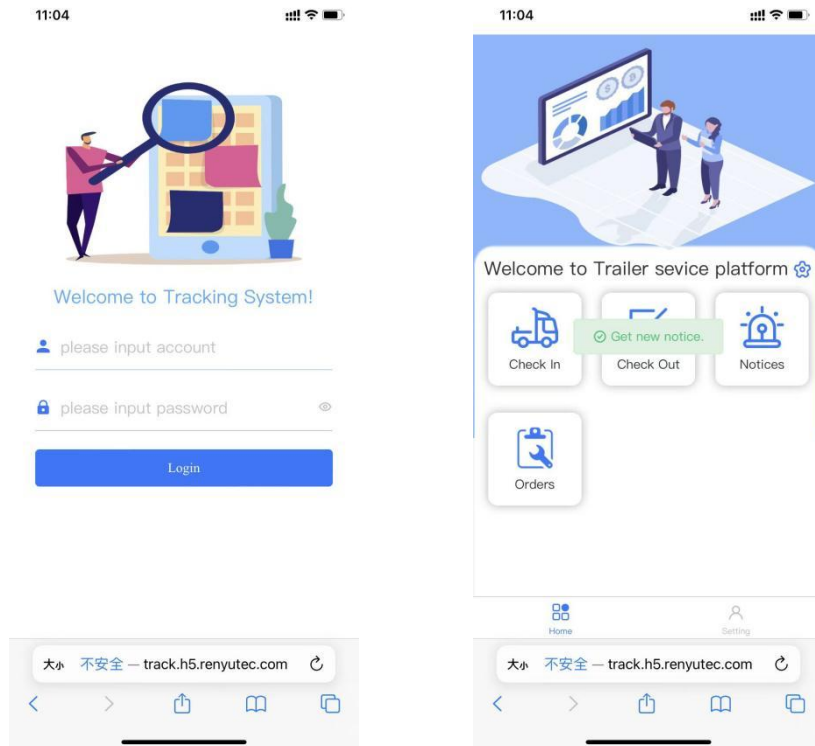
11:04

Welcome to Tracking System!

please input account

please input password

Login

大小 不安全 — track.h5.renyutec.com

11:04

Welcome to Trailer sevice platform

Check In

Get new notice.

Check Out

Notices

Orders

Home

Setting

大小 不安全 — track.h5.renyutec.com